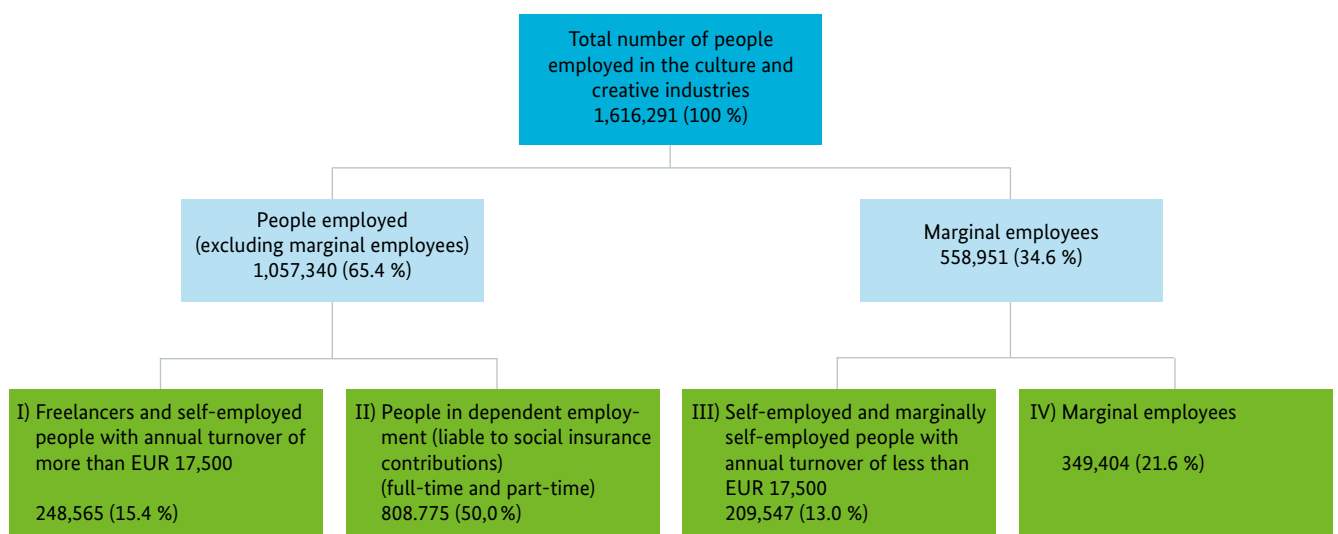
Total number of people employed in the culture and creative industries
1,616,291 (100 %)

People employed
(excluding marginal employees)
1,057,340 (65.4 %)

Marginal employees
558,951 (34.6 %)

I) Freelancers and self-employed people with annual turnover of more than EUR 17,500

248,565 (15.4 %)

II) People in dependent employment (liable to social insurance contributions)
(full-time and part-time)
808.775 (50,0 %)

III) Self-employed and marginally self-employed people with annual turnover of less than EUR 17,500
209,547 (13.0 %)

IV) Marginal employees

349,404 (21.6 %)